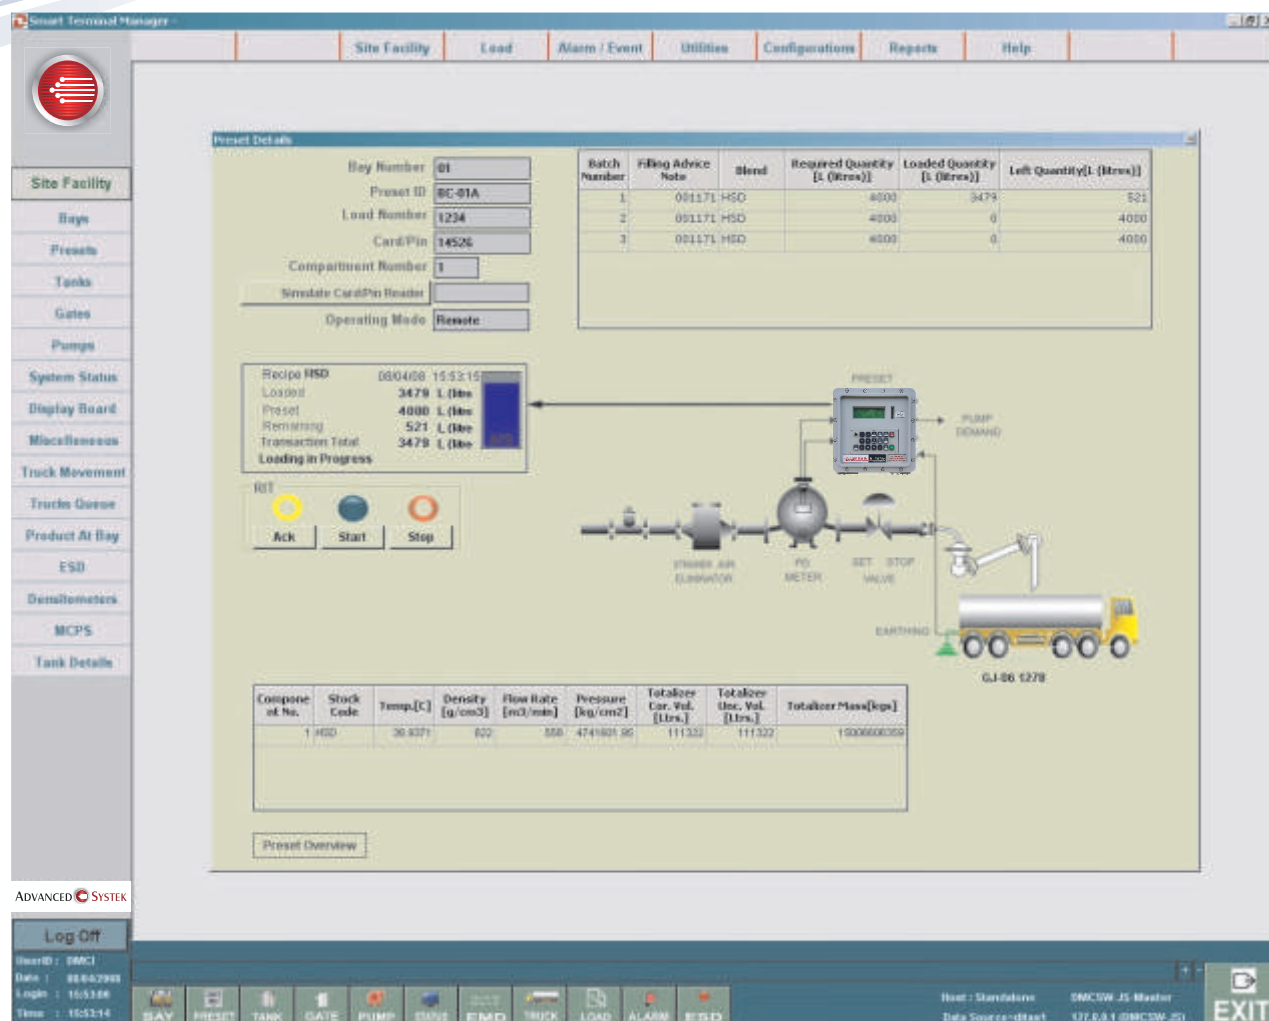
Smart Terminal Manager

Site Facility | Load | Alarm / Event | Utilities | Configurations | Reports | Help

Site Facility
Bays
Presets
Tanks
Gates
Pumps
System Status
Display Board
Miscellaneous
Truck Movement
Trucks Queue
Product At Bay
ESD
Densitometers
MCPS
Tank Details

Preset Details

Bay Number 01
Preset ID BC-01A
Load Number 1234
Card/Pin 14526
Compartment Number 1
Simulate Card/Pin Reader
Operating Mode Remote

| Batch Number | Filling Advice Note | Blend | Required Quantity [L (litres)] | Loaded Quantity [L (litres)] | Left Quantity[L (litres)] |
|---|---|---|---|---|---|
| 1 | 001171 | HSD | 4000 | 3479 | 521 |
| 2 | 001171 | HSD | 4000 | 0 | 4000 |
| 3 | 001171 | HSD | 4000 | 0 | 4000 |

Recipe HSD 08/04/08 15:53:15
Loaded 3479 L (litre
Preset 4000 L (litre
Remaining 521 L (litre
Transaction Total 3479 L (litre
Loading in Progress

RIT
Ack Start Stop

PRESET
PUMP DEMAND
STRAINER AIR ELIMINATOR
PD METER
SET STOP VALVE
EARTHING
GJ-06 1278

| Component No. | Stock Code | Temp.[C] | Density [g/cm3] | Flow Rate [m3/min] | Pressure [kg/cm2] | Totalizer Cor. Vol. [Ltrs.] | Totalizer Unc. Vol. [Ltrs.] | Totalizer Mass[kgs] |
|---|---|---|---|---|---|---|---|---|
| 1 | HSD | 30.8371 | 822 | 558 | 4741601.95 | 111322 | 111322 | 15006606059 |

Preset Overview

ADVANCED SYSTEK

Log Off
UserID : DMCI
Date : 08/04/2008
Login : 15:53:06
Time : 15:53:14

BAY PRESET TANK GATE PUMP DSIS EMD TRUCK LOAD ALARM ESD

Host : Standalone
Data Source=dtas1
DMCSW-JS-Master
127.0.0.1 DMCSW-JS
EXIT